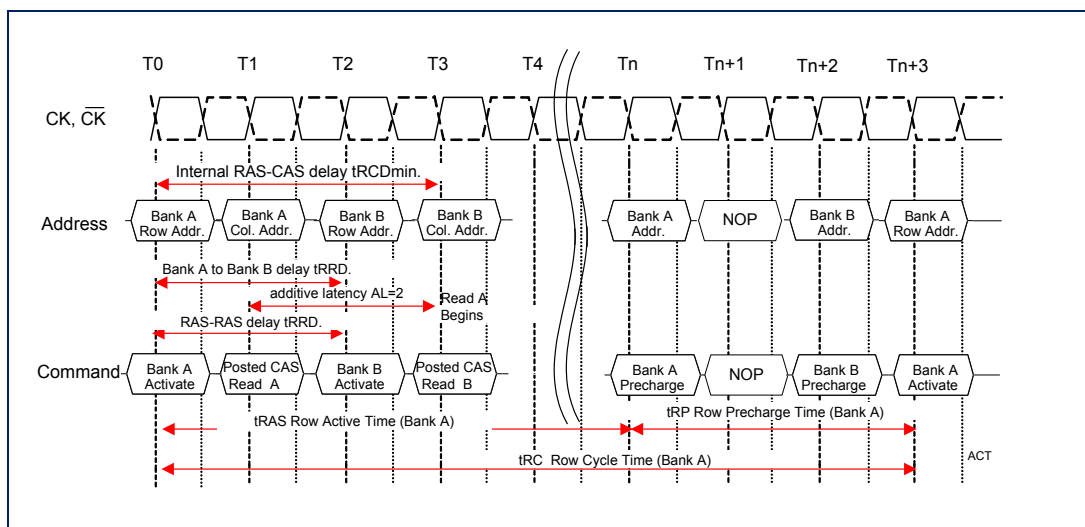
T0 T1 T2 T3 T4 Tn Tn+1 Tn+2 Tn+3

CK, $\overline{CK}$

Internal RAS-CAS delay tRCDmin.

Address

Bank A Row Addr.
Bank A Col. Addr.
Bank B Row Addr.
Bank B Col. Addr.
Bank A Addr.
NOP
Bank B Addr.
Bank A Row Addr.

Bank A to Bank B delay tRRD.

additive latency AL=2

Read A Begins

RAS-RAS delay tRRD.

Command

Bank A Activate
Posted CAS Read A
Bank B Activate
Posted CAS Read B
Bank A Precharge
NOP
Bank B Precharge
Bank A Activate

tRAS Row Active Time (Bank A)

tRP Row Precharge Time (Bank A)

tRC Row Cycle Time (Bank A)

ACT